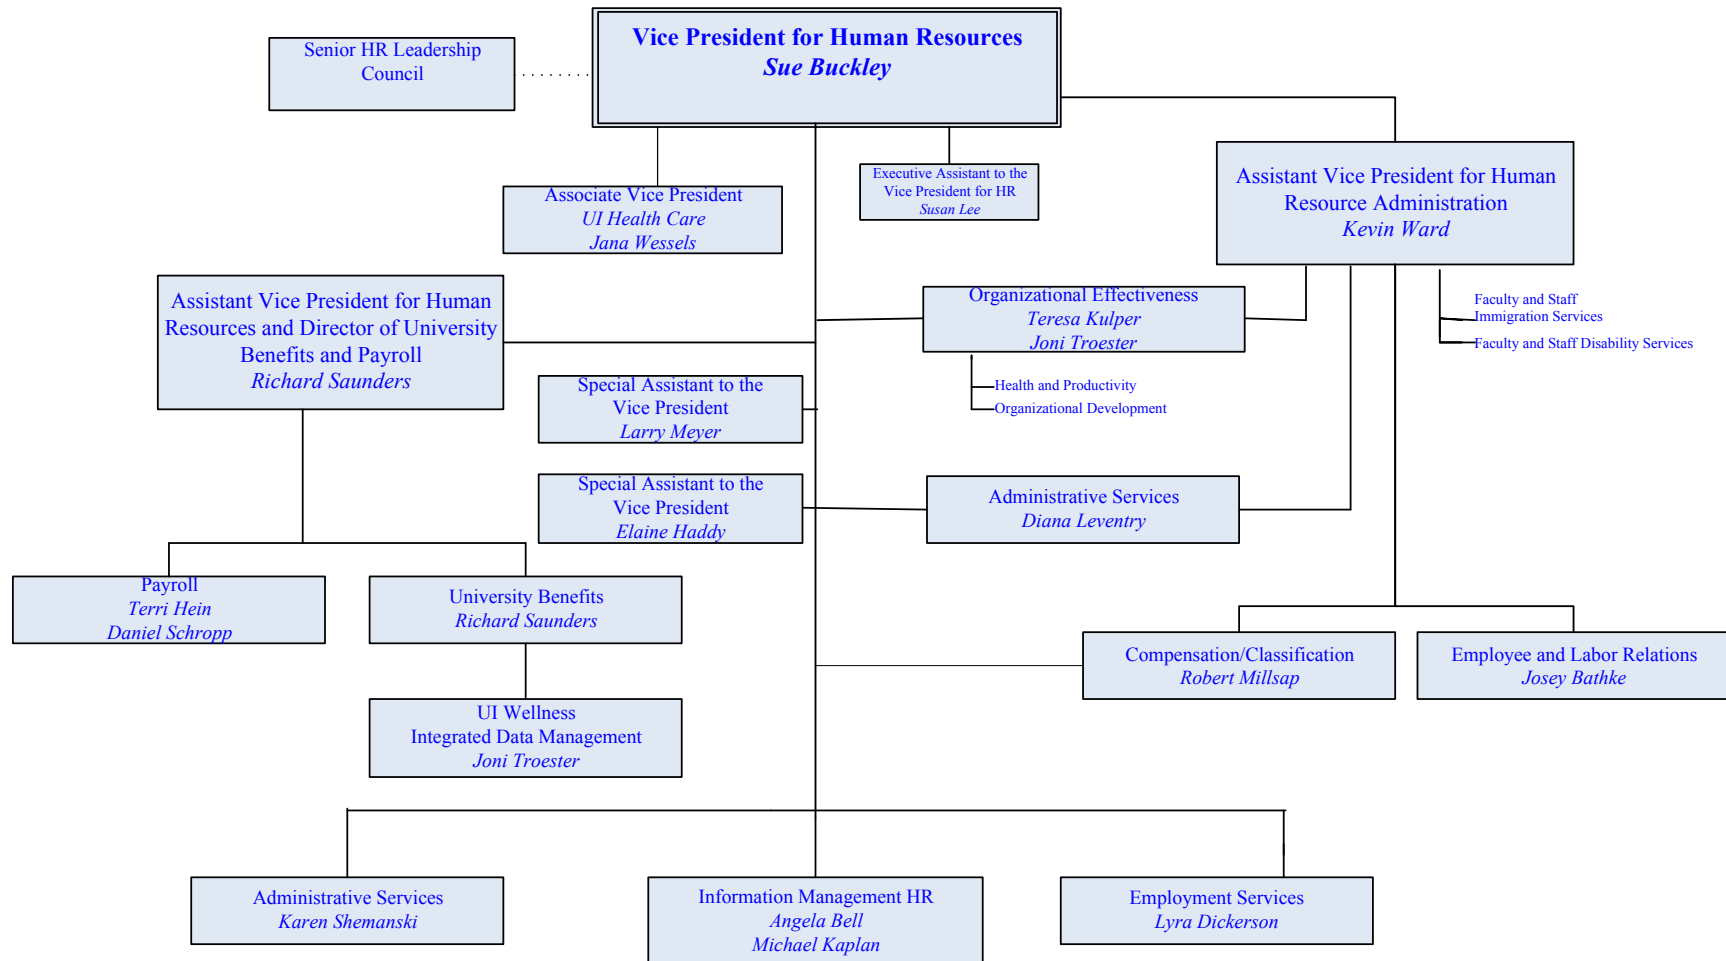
Senior HR Leadership Council

Vice President for Human Resources
Sue Buckley

Associate Vice President
UI Health Care
Jana Wessels

Executive Assistant to the Vice President for HR
Susan Lee

Assistant Vice President for Human Resource Administration
Kevin Ward

Assistant Vice President for Human Resources and Director of University Benefits and Payroll
Richard Saunders

Organizational Effectiveness
Teresa Kulper
Joni Troester

Faculty and Staff Immigration Services
Faculty and Staff Disability Services

Special Assistant to the Vice President
Larry Meyer

Health and Productivity
Organizational Development

Special Assistant to the Vice President
Elaine Haddy

Administrative Services
Diana Leventry

Payroll
Terri Hein
Daniel Schropp

University Benefits
Richard Saunders

Compensation/Classification
Robert Millsap

Employee and Labor Relations
Josey Bathke

UI Wellness
Integrated Data Management
Joni Troester

Administrative Services
Karen Shemanski

Information Management HR
Angela Bell
Michael Kaplan

Employment Services
Lyra Dickerson